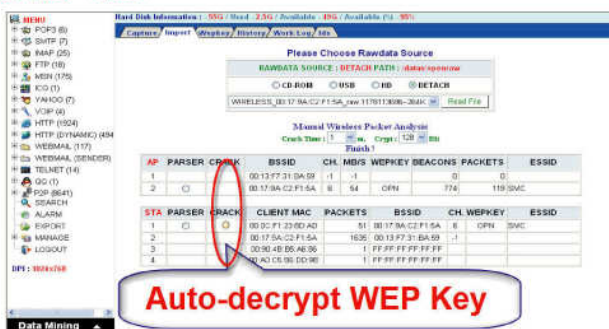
MENU
POP3 (6)
SMTP (7)
IMAP (25)
FTP (18)
MSN (175)
ICQ (1)
YAHOO (7)
VOIP (4)
HTTP (1924)
HTTP (DYNAMIC) (494
WEBMAIL (117)
WEBMAIL (SENDER)
TELNET (14)
QQ (1)
P2P (8641)
SEARCH
ALARM
EXPORT
MANAGE
LOGOUT

DPI : 1024x768

Data Mining

Hard Disk Information : 55G / Used : 2.5G / Available : 49G / Available (%) : 95%

Capture | Import | Wepkey | History | Work Log | Idx

Please Choose Rawdata Source

RAWDATA SOURCE : DETACH PATH : /data/openraw

CD-ROM USB HD DETACH

WIRELESS_00:17:9A:C2:F1:5A_raw 1178113898-2849K | Read File

Manual Wireless Packet Analysis
Crack Time : 1 m, Crypt : 128 Bit
Finish !

| AP | PARSER | CRACK | BSSID | CH. | MB/S | WEPKEY | BEACONS | PACKETS | ESSID |
|---|---|---|---|---|---|---|---|---|---|
| 1 | | | 00:13:F7:31:9A:59 | -1 | -1 | | 0 | 0 | |
| 2 | | | 00:17:9A:C2:F1:5A | 6 | 54 | OPN | 774 | 119 | SMC |

| STA | PARSER | CRACK | CLIENT MAC | PACKETS | BSSID | CH. | WEPKEY | ESSID |
|---|---|---|---|---|---|---|---|---|
| 1 | | | 00:0C:F1:23:6D:AD | 51 | 00:17:9A:C2:F1:5A | 6 | OPN | SMC |
| 2 | | | 00:17:9A:C2:F1:5A | 1635 | 00:13:F7:31:9A:59 | -1 | | |
| 3 | | | 00:90:4B:B6:A6:86 | 1 | FF:FF:FF:FF:FF:FF | | | |
| 4 | | | 00:A0:C5:56:DD:90 | 1 | FF:FF:FF:FF:FF:FF | | | |

Auto-decrypt WEP Key